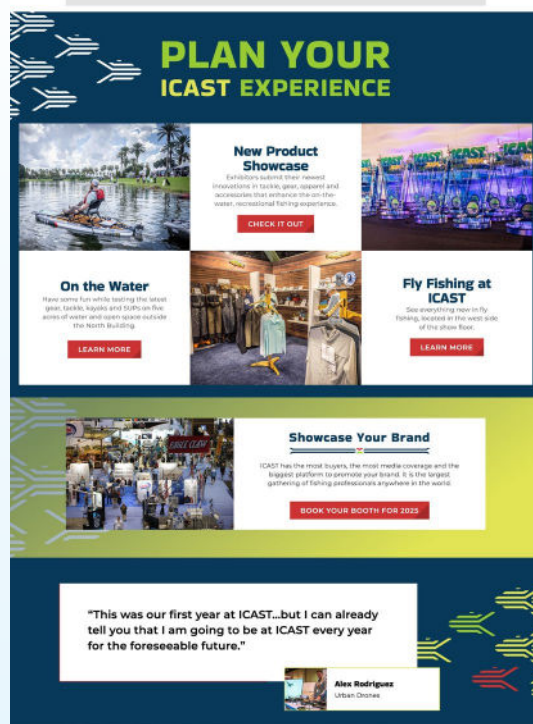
PLAN YOUR
ICAST EXPERIENCE

New Product Showcase

Exhibitors submit their newest innovations in tackle, gear, apparel and accessories that enhance the on-the-water, recreational fishing experience.

CHECK IT OUT

ICAST ICAST

On the Water

Have some fun while testing the latest gear, tackle, kayaks and SUPs on five acres of water and open space outside the North Building.

LEARN MORE

Fly Fishing at ICAST

See everything new in fly fishing, located in the west side of the show floor.

LEARN MORE

Showcase Your Brand

ICAST has the most buyers, the most media coverage and the biggest platform to promote your brand. It is the largest gathering of fishing professionals anywhere in the world.

BOOK YOUR BOOTH FOR 2025

"This was our first year at ICAST...but I can already tell you that I am going to be at ICAST every year for the foreseeable future."

Alex Rodriguez
Urban Drones